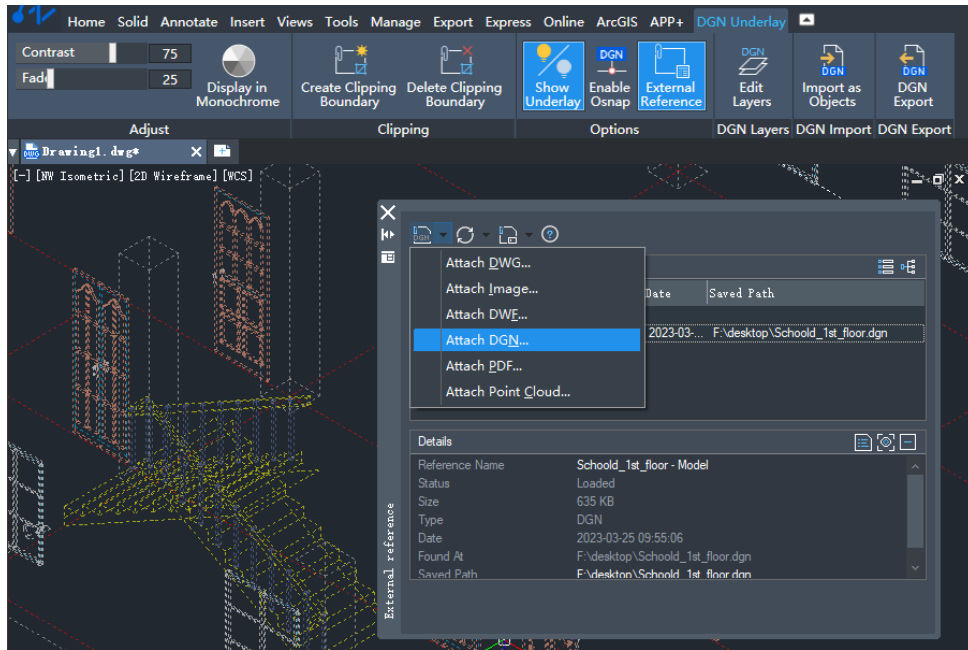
Home Solid Annotate Insert Views Tools Manage Export Express Online ArcGIS APP+ DGN Underlay

Contrast 75
Fade 25
Display in Monochrome
Adjust

Create Clipping Boundary
Delete Clipping Boundary
Clipping

Show Underlay
DGN
Enable Osnap
External Reference
Options

DGN
Edit Layers
DGN Layers

DGN
Import as Objects
DGN Import

DGN
DGN Export
DGN Export

Drawing1.dwg*

[-][NW Isometric][2D Wireframe][WCS]

DGN

Attach DWG...
Attach Image...
Attach DWF...
Attach DGN...
Attach PDF...
Attach Point Cloud...

Date
Saved Path
2023-03-...
F:\desktop\Schoold_1st_floor.dgn

Details

| | |
|---|---|
| Reference Name | Schoold_1st_floor - Model |
| Status | Loaded |
| Size | 635 KB |
| Type | DGN |
| Date | 2023-03-25 09:55:06 |
| Found At | F:\desktop\Schoold_1st_floor.dgn |
| Saved Path | F:\desktop\Schoold_1st_floor.dgn |

External reference